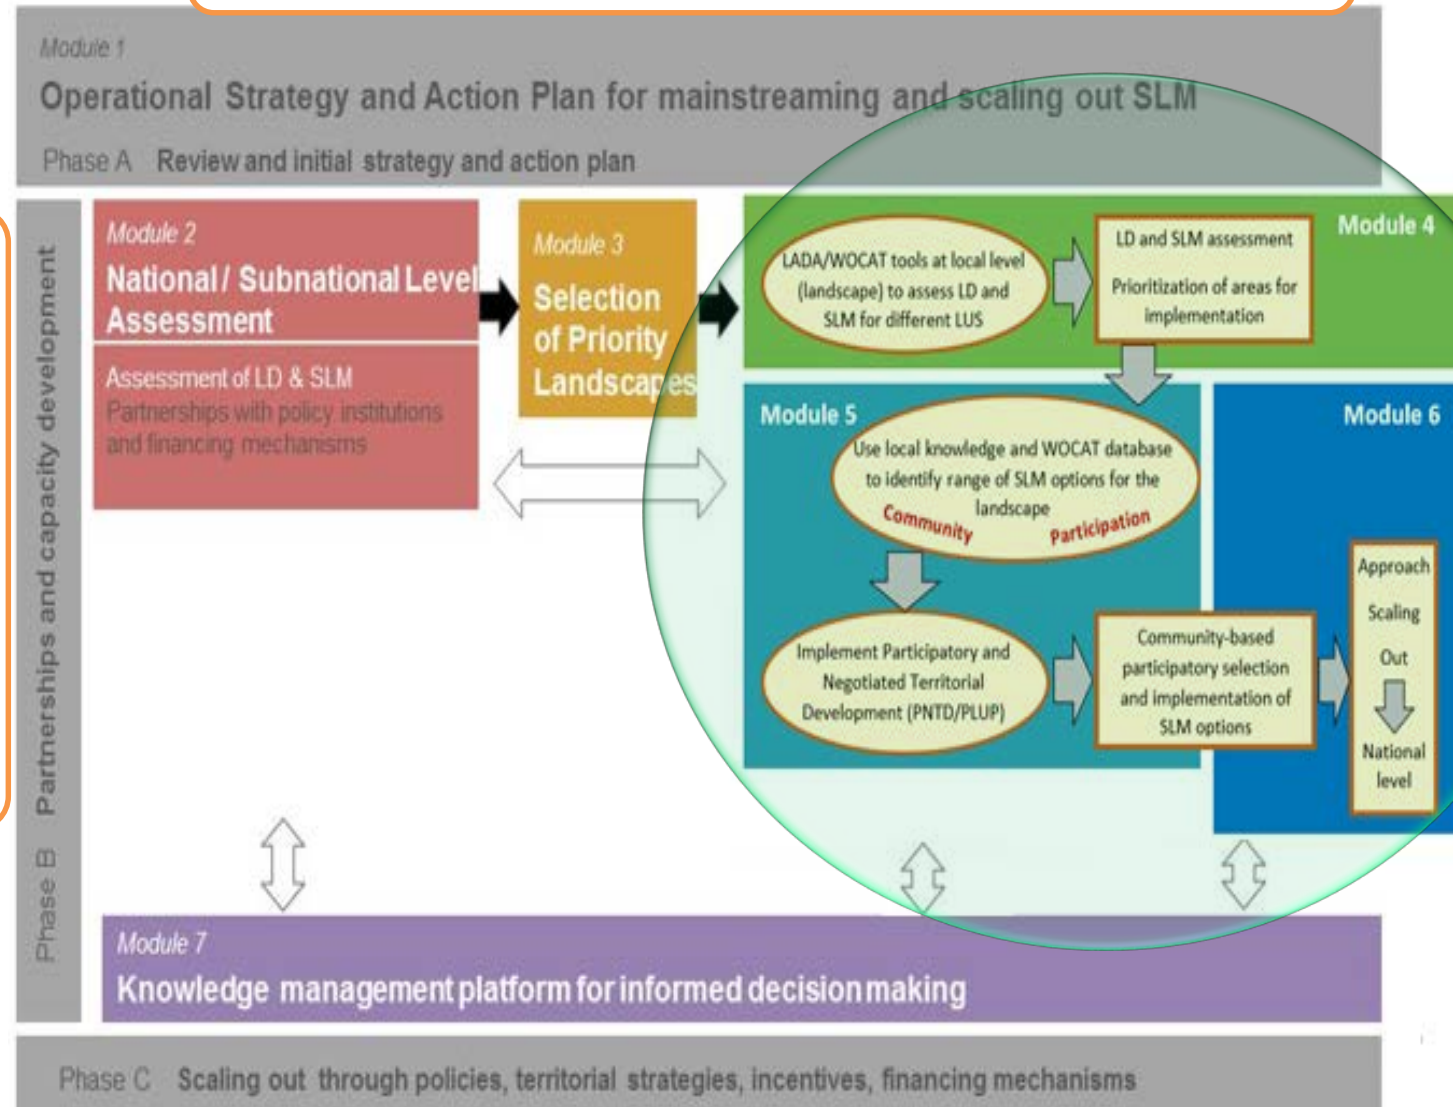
Module 1

Operational Strategy and Action Plan for mainstreaming and scaling out SLM

Phase A Review and initial strategy and action plan

Partnerships and capacity development

Phase B

Module 2

National / Subnational Level Assessment

Assessment of LD & SLM
Partnerships with policy institutions and financing mechanisms

Module 3

Selection of Priority Landscapes

Module 4

LADA/WOCAT tools at local level (landscape) to assess LD and SLM for different LUS

LD and SLM assessment

Prioritization of areas for implementation

Module 5

Use local knowledge and WOCAT database to identify range of SLM options for the landscape

Community Participation

Implement Participatory and Negotiated Territorial Development (PNTD/PLUP)

Community-based participatory selection and implementation of SLM options

Module 6

Approach Scaling Out

National level

Module 7

Knowledge management platform for informed decision making

Phase C Scaling out through policies, territorial strategies, incentives, financing mechanisms